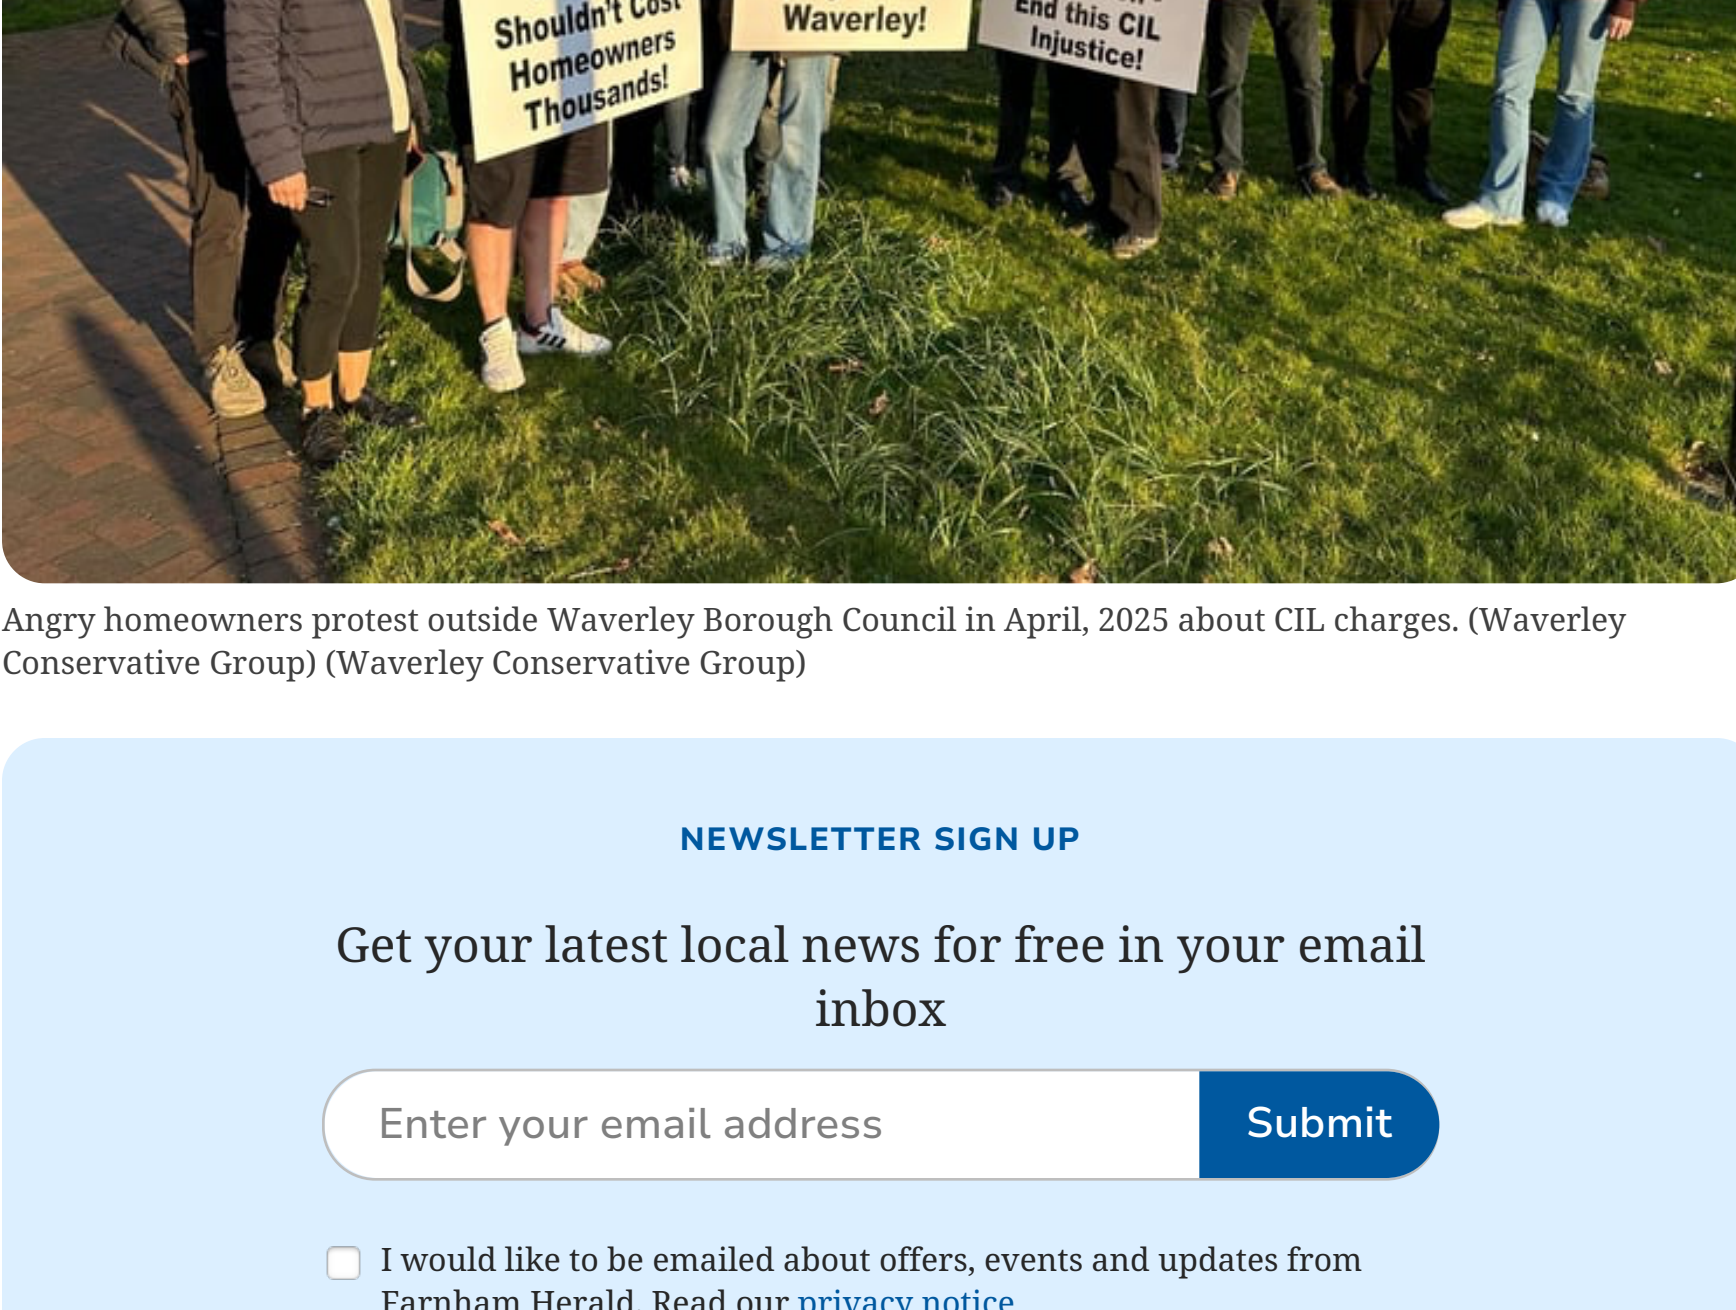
Shouldn't Cost Homeowners Thousands!

Waverley!

End this CIL Injustice!

Angry homeowners protest outside Waverley Borough Council in April, 2025 about CIL charges. (Waverley Conservative Group) (Waverley Conservative Group)

NEWSLETTER SIGN UP

Get your latest local news for free in your email inbox

Enter your email address

Submit

I would like to be emailed about offers, events and updates from Farnham Herald. Read our privacy notice